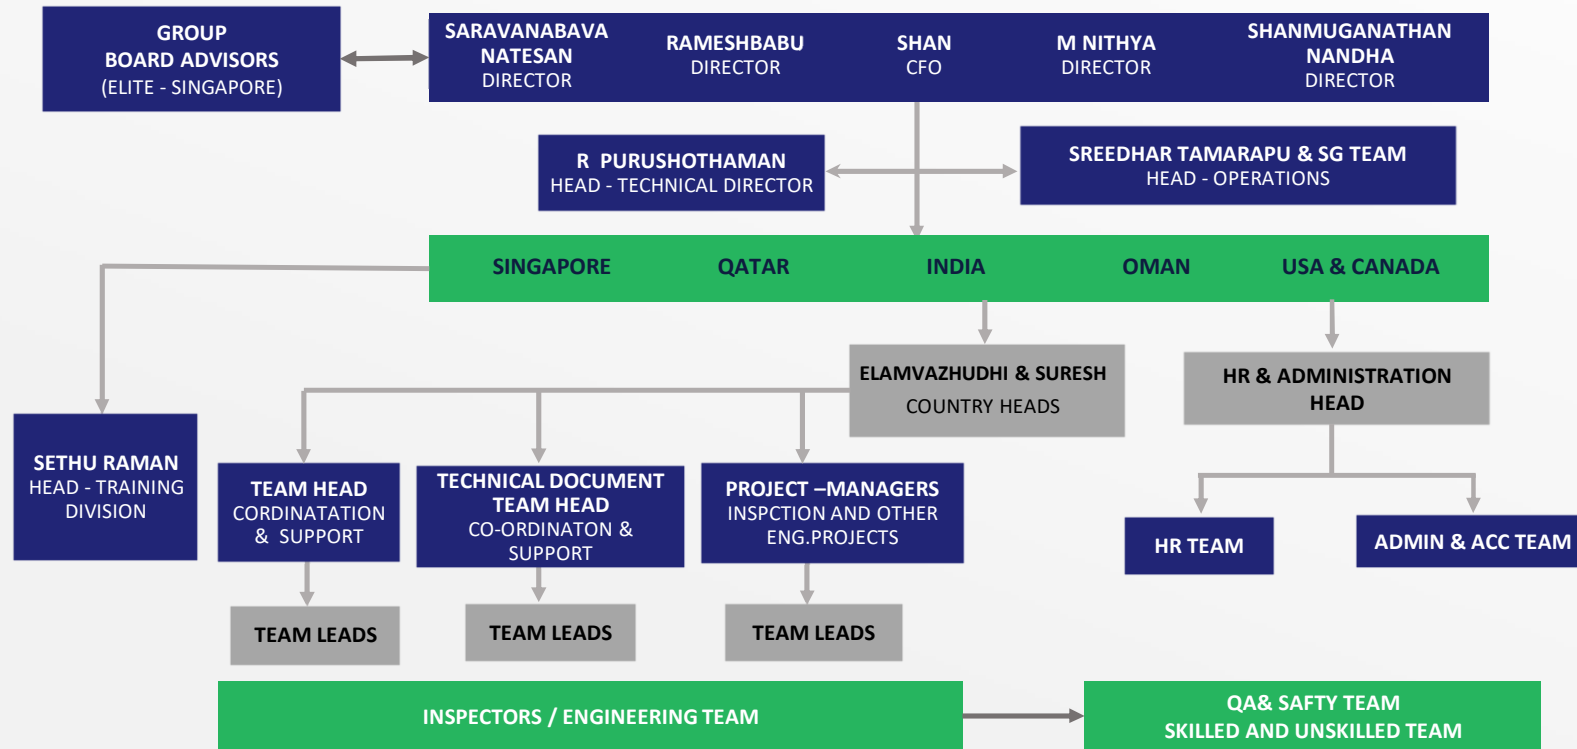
GROUP
BOARD ADVISORS
(ELITE - SINGAPORE)

SARAVANABAVA NATESAN
DIRECTOR

RAMESHBABU
DIRECTOR

SHAN
CFO

M NITHYA
DIRECTOR

SHANMUGANATHAN NANDHA
DIRECTOR

R PURUSHOTHAMAN
HEAD - TECHNICAL DIRECTOR

SREEDHAR TAMARAPU & SG TEAM
HEAD - OPERATIONS

SINGAPORE QATAR INDIA OMAN USA & CANADA

ELAMVAZHUDHI & SURESH
COUNTRY HEADS

HR & ADMINISTRATION HEAD

SETHU RAMAN
HEAD - TRAINING DIVISION

TEAM HEAD
CORDINATATION & SUPPORT

TECHNICAL DOCUMENT TEAM HEAD
CO-ORDINATON & SUPPORT

PROJECT –MANAGERS
INSPCTION AND OTHER ENG.PROJECTS

HR TEAM

ADMIN & ACC TEAM

TEAM LEADS

TEAM LEADS

TEAM LEADS

INSPECTORS / ENGINEERING TEAM

QA& SAFTY TEAM
SKILLED AND UNSKILLED TEAM